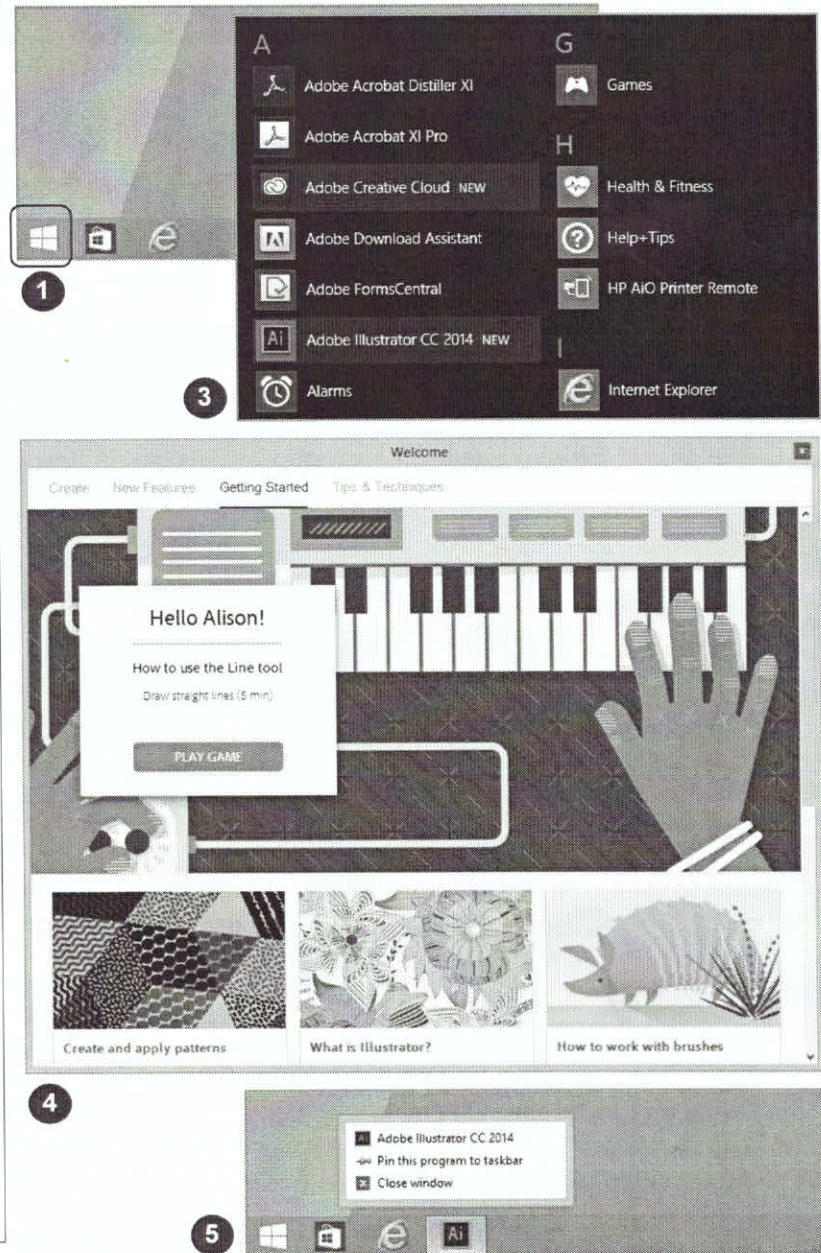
1

A

Adobe Acrobat Distiller XI

Adobe Acrobat XI Pro

Adobe Creative Cloud NEW

Adobe Download Assistant

Adobe FormsCentral

Adobe Illustrator CC 2014 NEW

Alarms

G

Games

H

Health & Fitness

Help+Tips

HP AiO Printer Remote

I

Internet Explorer

3

Welcome

Create New Features Getting Started Tips & Techniques

Hello Alison!

How to use the Line tool

Draw straight lines (5 min)

PLAY GAME

Create and apply patterns

What is Illustrator?

How to work with brushes

4

Adobe Illustrator CC 2014

Pin this program to taskbar

Close window

5